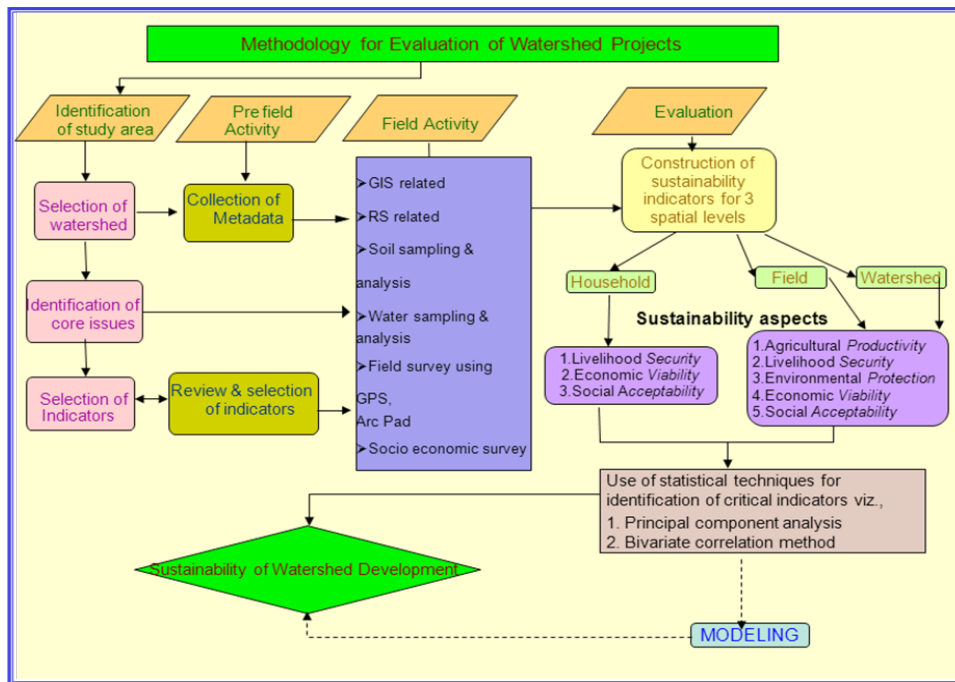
Methodology for Evaluation of Watershed Projects

Identification of study area

Pre field Activity

Field Activity

Evaluation

Selection of watershed

Collection of Metadata

➢GIS related
➢RS related
➢Soil sampling & analysis
➢Water sampling & analysis
➢Field survey using GPS, Arc Pad
➢Socio economic survey

Construction of sustainability indicators for 3 spatial levels

Household

Field

Watershed

Identification of core issues

Sustainability aspects

1.Livelihood Security
2.Economic Viability
3.Social Acceptability

1.Agricultural Productivity
2.Livelihood Security
3.Environmental Protection
4.Economic Viability
5.Social Acceptability

Selection of Indicators

Review & selection of indicators

Use of statistical techniques for identification of critical indicators viz.,
1. Principal component analysis
2. Bivariate correlation method

Sustainability of Watershed Development

MODELING